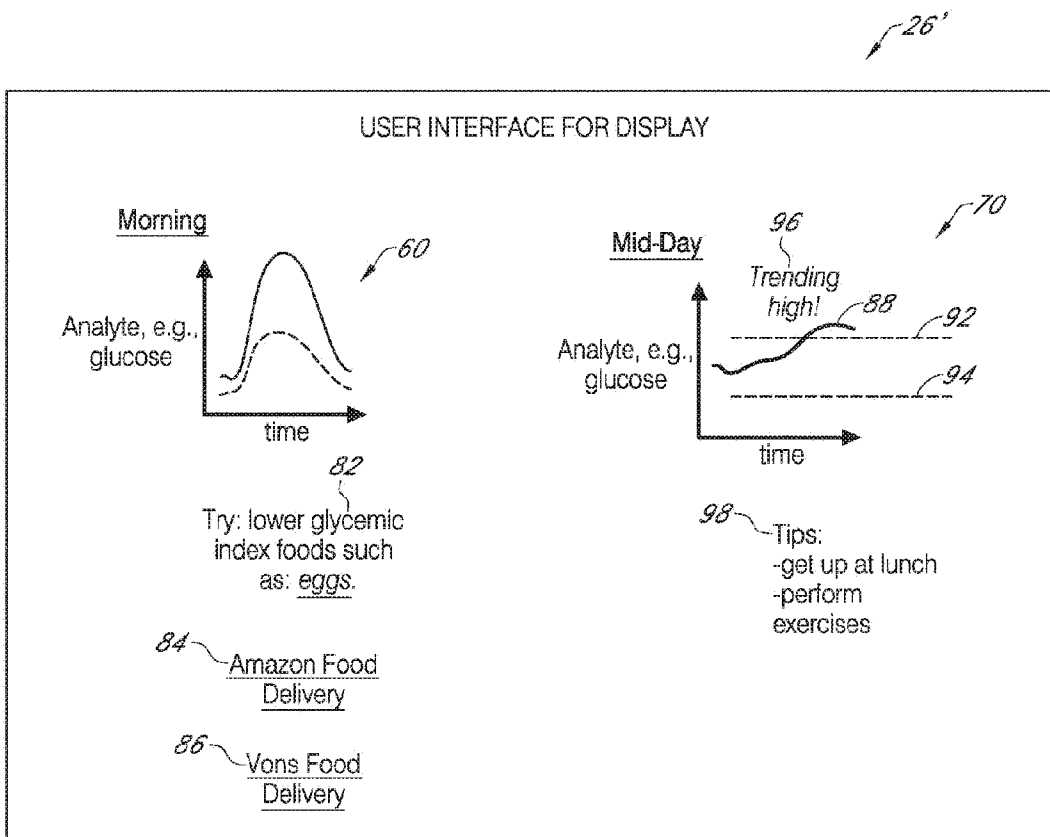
26'

USER INTERFACE FOR DISPLAY

Morning

60

Analyte, e.g., glucose

time

82

Try: lower glycemic index foods such as: eggs.

84 Amazon Food Delivery

86 Vons Food Delivery

70

Mid-Day

96

Trending high!

88

92

Analyte, e.g., glucose

94

time

98 Tips:
-get up at lunch
-perform exercises